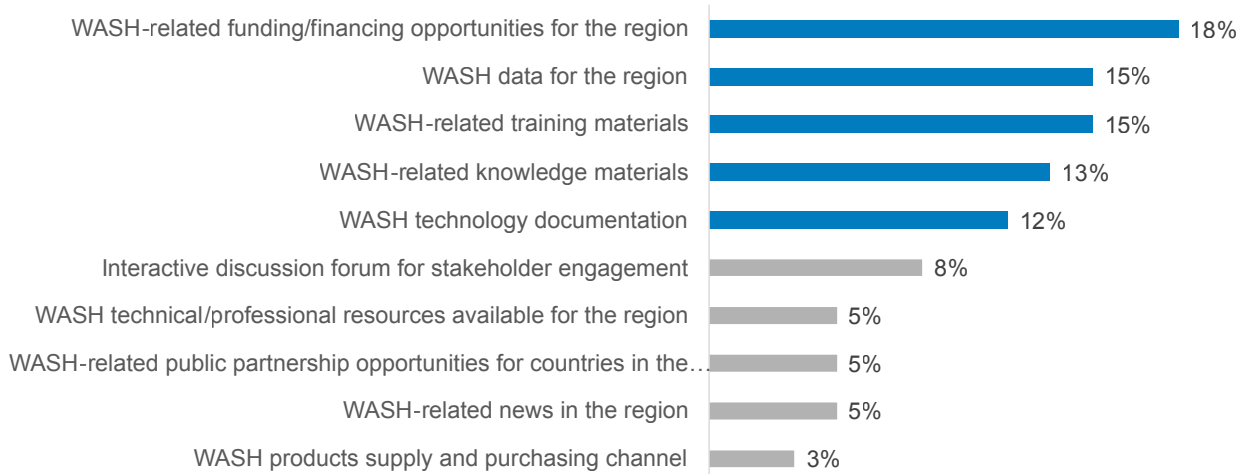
| Category | Percentage |
|---|---|
| WASH-related funding/financing opportunities for the region | 18% |
| WASH data for the region | 15% |
| WASH-related training materials | 15% |
| WASH-related knowledge materials | 13% |
| WASH technology documentation | 12% |
| Interactive discussion forum for stakeholder engagement | 8% |
| WASH technical/professional resources available for the region | 5% |
| WASH-related public partnership opportunities for countries in the… | 5% |
| WASH-related news in the region | 5% |
| WASH products supply and purchasing channel | 3% |